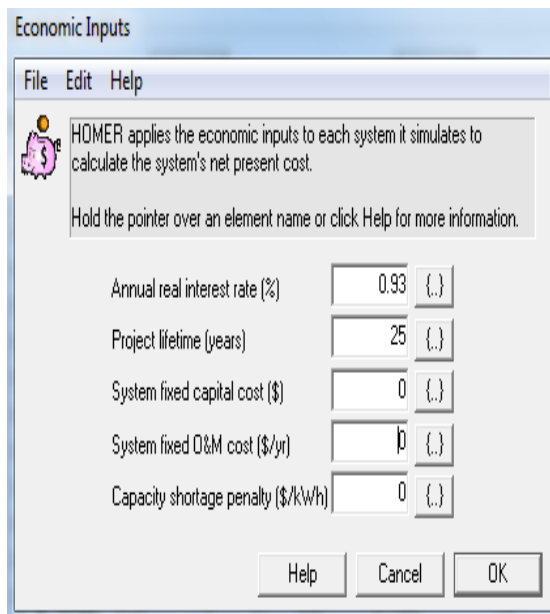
Economic Inputs

File Edit Help

HOMER applies the economic inputs to each system it simulates to calculate the system's net present cost.

Hold the pointer over an element name or click Help for more information.

Annual real interest rate (%) 0.93 {..}

Project lifetime (years) 25 {..}

System fixed capital cost ($) 0 {..}

System fixed O&M cost ($/yr) 0 {..}

Capacity shortage penalty ($/kWh) 0 {..}

Help Cancel OK